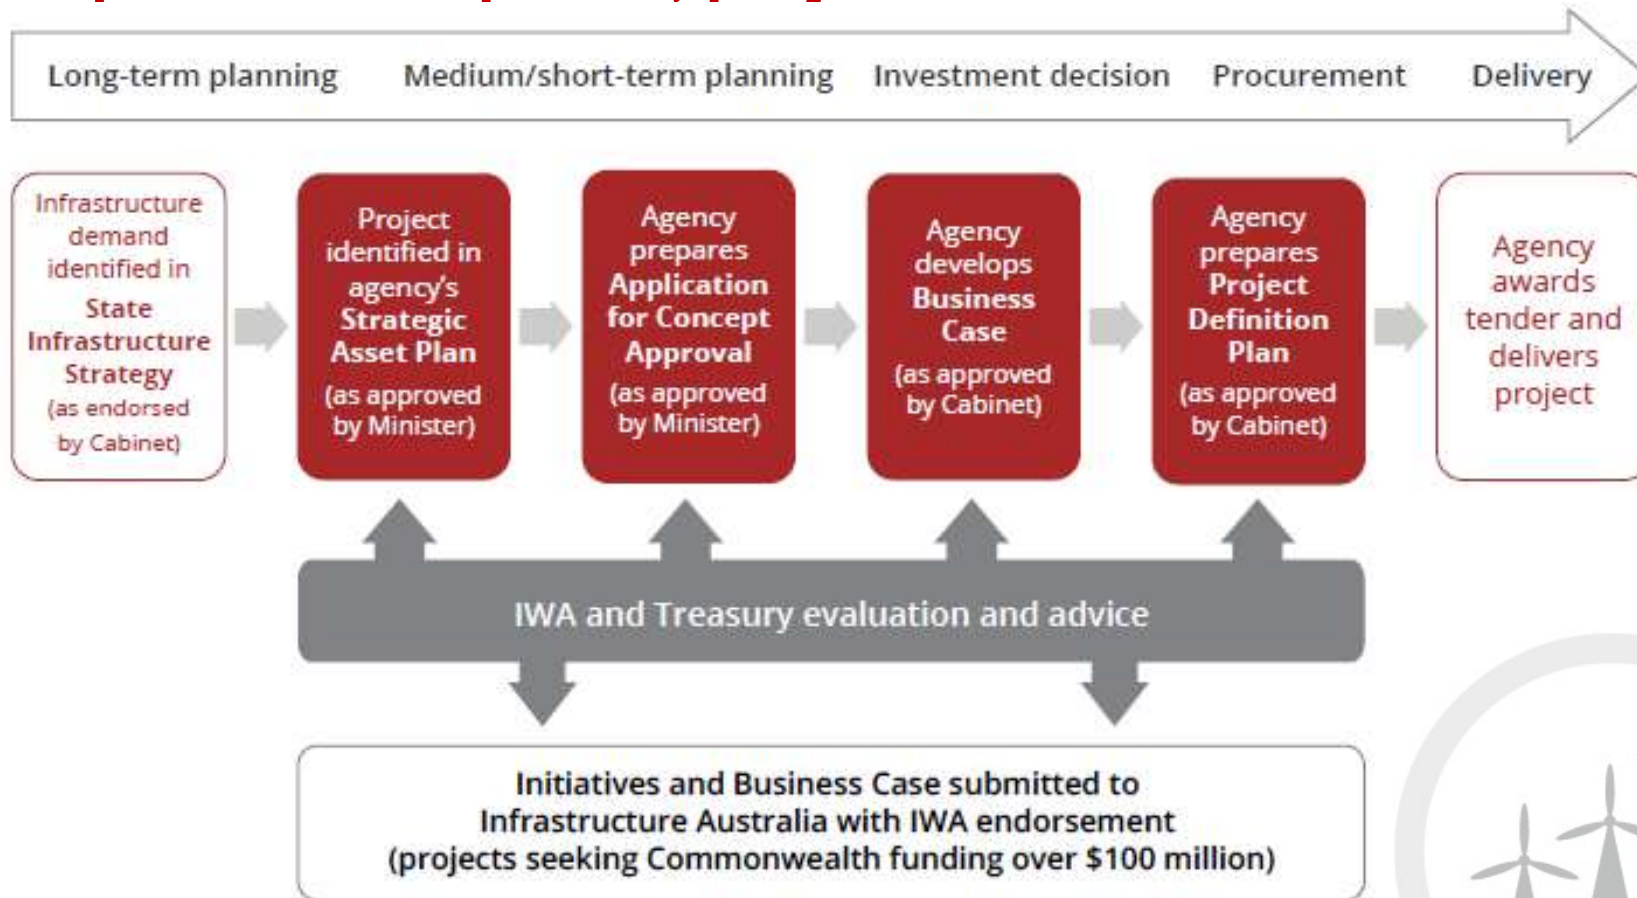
Long-term planning Medium/short-term planning Investment decision Procurement Delivery

Infrastructure demand identified in State Infrastructure Strategy (as endorsed by Cabinet)

Project identified in agency's Strategic Asset Plan (as approved by Minister)

Agency prepares Application for Concept Approval (as approved by Minister)

Agency develops Business Case (as approved by Cabinet)

Agency prepares Project Definition Plan (as approved by Cabinet)

Agency awards tender and delivers project

IWA and Treasury evaluation and advice

Initiatives and Business Case submitted to Infrastructure Australia with IWA endorsement (projects seeking Commonwealth funding over $100 million)